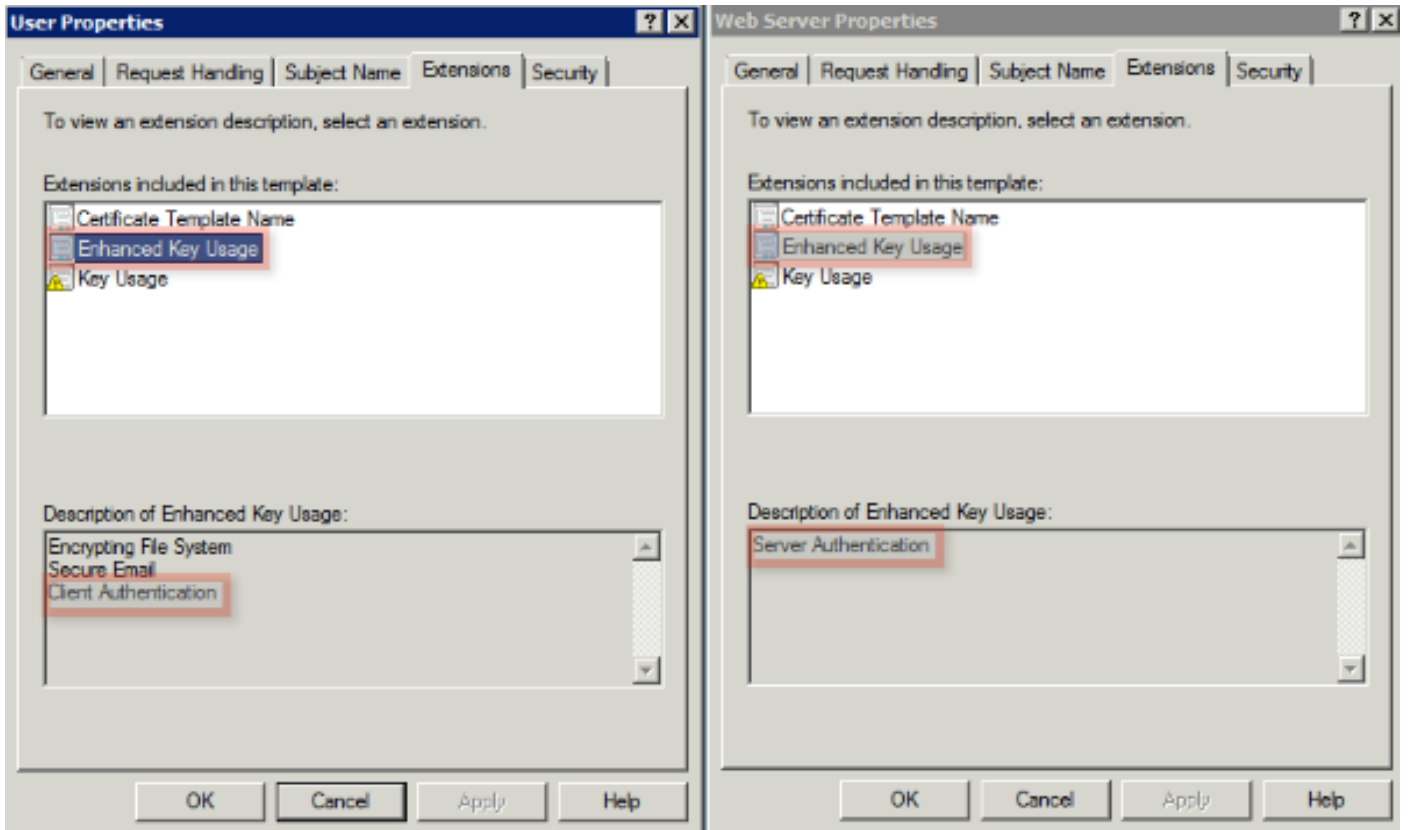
User Properties ? X

General | Request Handing | Subject Name | Extensions | Security

To view an extension description, select an extension.

Extensions included in this template:

Certificate Template Name
Enhanced Key Usage
Key Usage

Description of Enhanced Key Usage:

Encrypting File System
Secure Email
Client Authentication

OK | Cancel | Apply | Help

Web Server Properties ? X

General | Request Handing | Subject Name | Extensions | Security

To view an extension description, select an extension.

Extensions included in this template:

Certificate Template Name
Enhanced Key Usage
Key Usage

Description of Enhanced Key Usage:

Server Authentication

OK | Cancel | Apply | Help